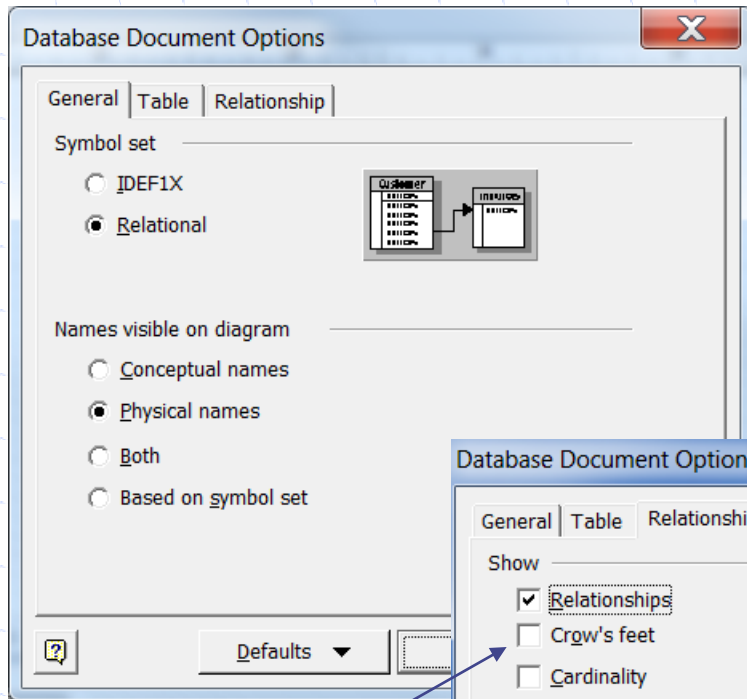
Database Document Options

General | Table | Relationship

Symbol set

IDEF1X

Relational

Customer

Invoices

Names visible on diagram

Conceptual names

Physical names

Both

Based on symbol set

Defaults

Database Document Option

General | Table | Relationshi

Show

Relationships

Crow's feet

Cardinality